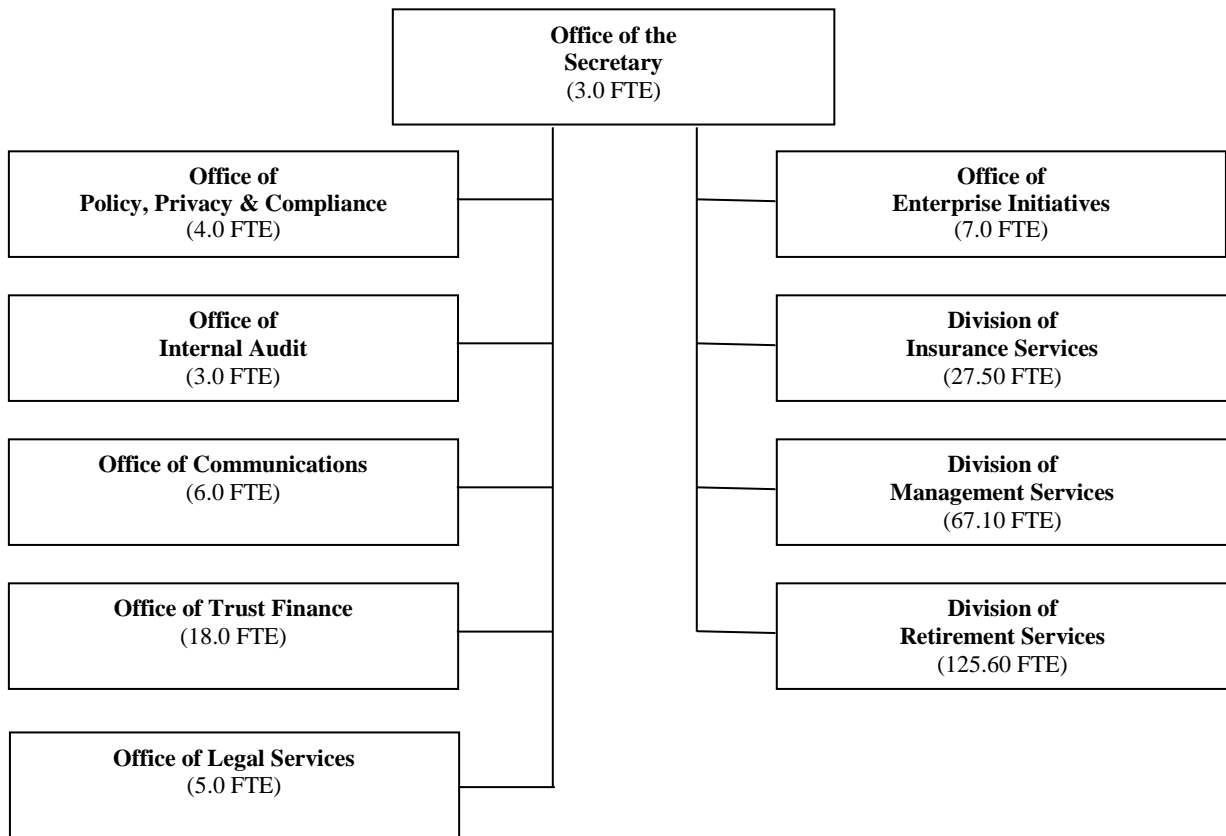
Office of the Secretary
(3.0 FTE)

Office of Policy, Privacy & Compliance
(4.0 FTE)

Office of Internal Audit
(3.0 FTE)

Office of Communications
(6.0 FTE)

Office of Trust Finance
(18.0 FTE)

Office of Legal Services
(5.0 FTE)

Office of Enterprise Initiatives
(7.0 FTE)

Division of Insurance Services
(27.50 FTE)

Division of Management Services
(67.10 FTE)

Division of Retirement Services
(125.60 FTE)